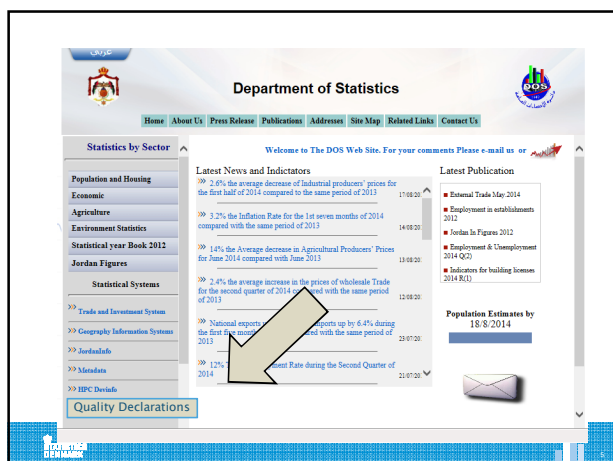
عربي

Department of Statistics

DOS

Home About Us Press Release Publications Addresses Site Map Related Links Contact Us

Statistics by Sector

Population and Housing
Economic
Agriculture
Environment Statistics
Statistical year Book 2012
Jordan Figures

Statistical Systems

Trade and Investment System
Geography Information Systems
JordanInfo
Metadata
HPC DevInfo

Quality Declarations

Welcome to The DOS Web Site. For your comments Please e-mail us or

Latest News and Indicators

2.6% the average decrease of Industrial producers' prices for the first half of 2014 compared to the same period of 2013 17/08/20

3.2% the Inflation Rate for the 1st seven months of 2014 compared with the same period of 2013 14/08/20

14% the Average decrease in Agricultural Producers' Prices for June 2014 compared with June 2013 13/08/20

2.4% the average increase in the prices of wholesale Trade for the second quarter of 2014 compared with the same period of 2013 12/08/20

National exports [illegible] exports up by 6.4% during the first five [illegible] with the same period of 2013 23/07/20

12% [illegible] Rate during the Second Quarter of 2014 21/07/20

Latest Publication

External Trade May 2014
Employment in establishments 2012
Jordan In Figures 2012
Employment & Unemployment 2014 Q(2)
Indicators for building licenses 2014 R(1)

Population Estimates by 18/8/2014

STATISTICS DENMARK